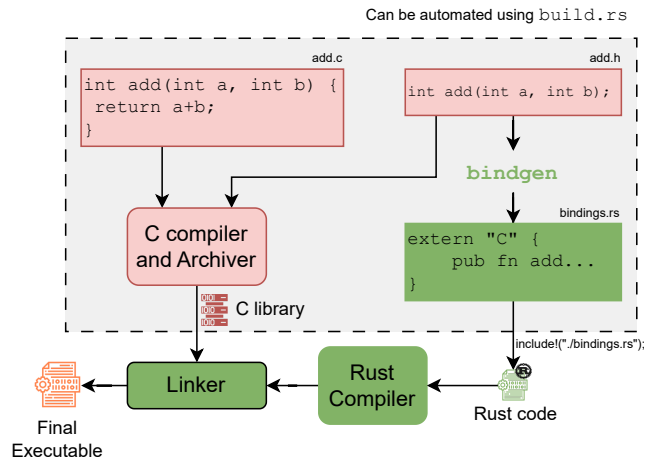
Can be automated using build.rs

add.c

int add(int a, int b) {
 return a+b;
}

add.h

int add(int a, int b);

bindgen

bindings.rs

extern "C" {
    pub fn add...
}

C compiler and Archiver

C library

include!("./bindings.rs");

Linker

Rust Compiler

Rust code

Final Executable